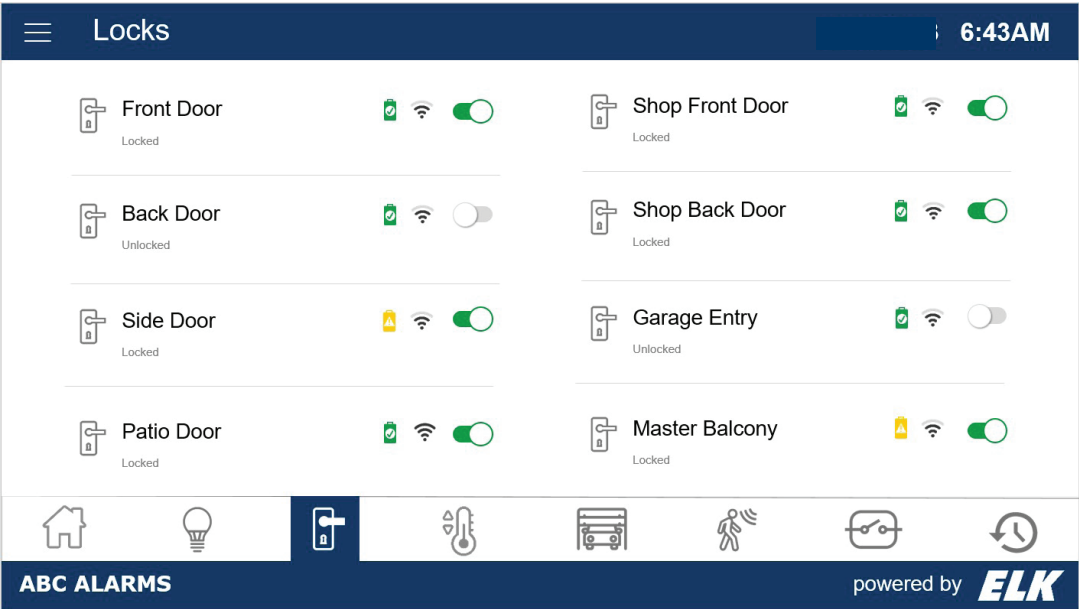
Locks

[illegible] 6:43AM

Front Door
Locked

Back Door
Unlocked

Side Door
Locked

Patio Door
Locked

Shop Front Door
Locked

Shop Back Door
Locked

Garage Entry
Unlocked

Master Balcony
Locked

ABC ALARMS

powered by ELK